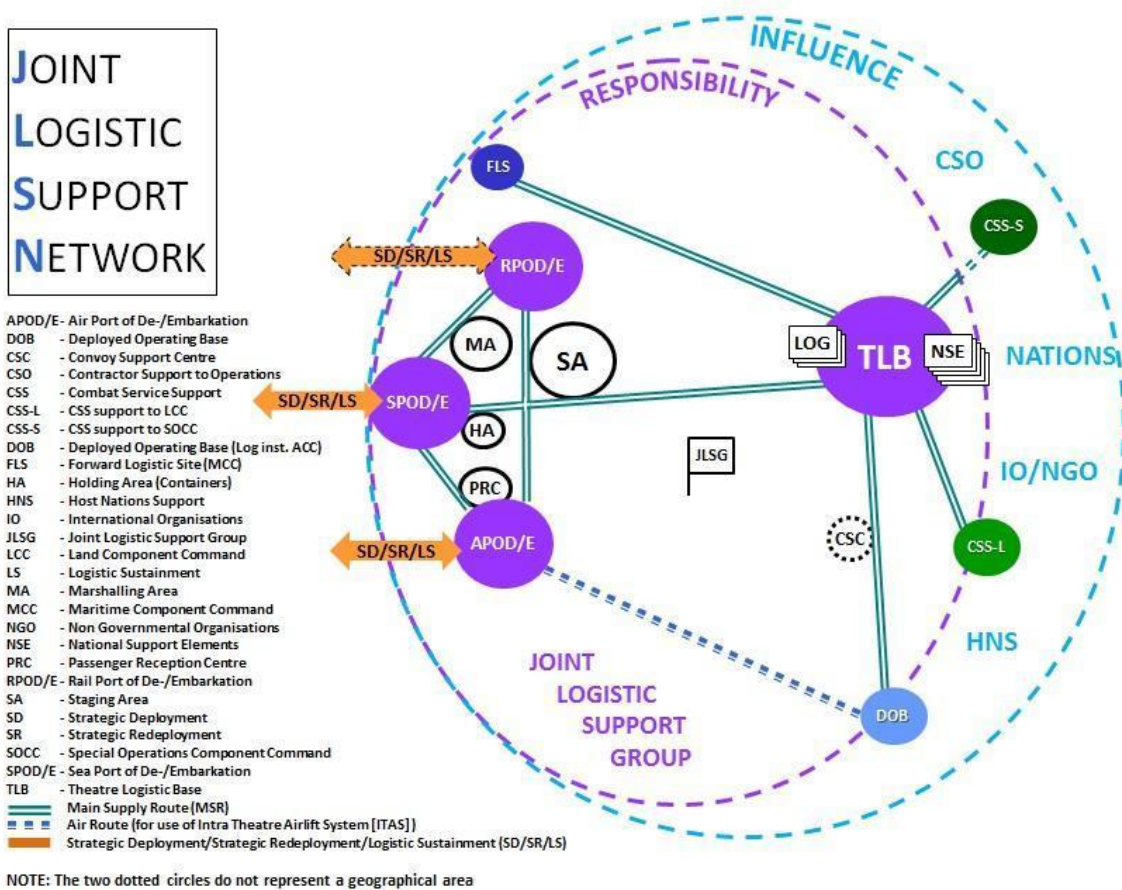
JOINT
LOGISTIC
SUPPORT
NETWORK

APOD/E - Air Port of De-/Embarkation
DOB - Deployed Operating Base
CSC - Convoy Support Centre
CSO - Contractor Support to Operations
CSS - Combat Service Support
CSS-L - CSS support to LCC
CSS-S - CSS support to SOCC
DOB - Deployed Operating Base (Log inst. ACC)
FLS - Forward Logistic Site (MCC)
HA - Holding Area (Containers)
HNS - Host Nations Support
IO - International Organisations
JLSG - Joint Logistic Support Group
LCC - Land Component Command
LS - Logistic Sustainment
MA - Marshalling Area
MCC - Maritime Component Command
NGO - Non Governmental Organisations
NSE - National Support Elements
PRC - Passenger Reception Centre
RPOD/E - Rail Port of De-/Embarkation
SA - Staging Area
SD - Strategic Deployment
SR - Strategic Redeployment
SOCC - Special Operations Component Command
SPOD/E - Sea Port of De-/Embarkation
TLB - Theatre Logistic Base
Main Supply Route (MSR)
Air Route (for use of Intra Theatre Airlift System [ITAS])
Strategic Deployment/Strategic Redeployment/Logistic Sustainment (SD/SR/LS)

NOTE: The two dotted circles do not represent a geographical area

INFLUENCE
RESPONSIBILITY
FLS
CSO
CSS-S
SD/SR/LS
RPOD/E
MA
SA
LOG
TLB
NSE
NATIONS
SD/SR/LS
SPOD/E
HA
JLSG
IO/NGO
PRC
SD/SR/LS
APOD/E
CSC
CSS-L
HNS
JOINT
LOGISTIC
SUPPORT
GROUP
DOB